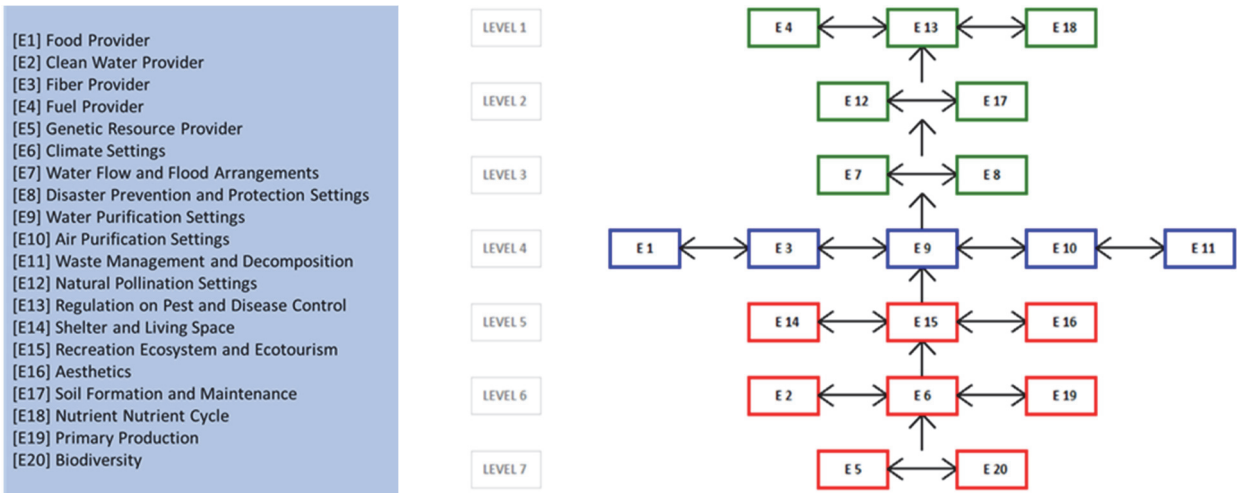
[E1] Food Provider
[E2] Clean Water Provider
[E3] Fiber Provider
[E4] Fuel Provider
[E5] Genetic Resource Provider
[E6] Climate Settings
[E7] Water Flow and Flood Arrangements
[E8] Disaster Prevention and Protection Settings
[E9] Water Purification Settings
[E10] Air Purification Settings
[E11] Waste Management and Decomposition
[E12] Natural Pollination Settings
[E13] Regulation on Pest and Disease Control
[E14] Shelter and Living Space
[E15] Recreation Ecosystem and Ecotourism
[E16] Aesthetics
[E17] Soil Formation and Maintenance
[E18] Nutrient Nutrient Cycle
[E19] Primary Production
[E20] Biodiversity

LEVEL 1
E 4
E 13
E 18

LEVEL 2
E 12
E 17

LEVEL 3
E 7
E 8

LEVEL 4
E 1
E 3
E 9
E 10
E 11

LEVEL 5
E 14
E 15
E 16

LEVEL 6
E 2
E 6
E 19

LEVEL 7
E 5
E 20